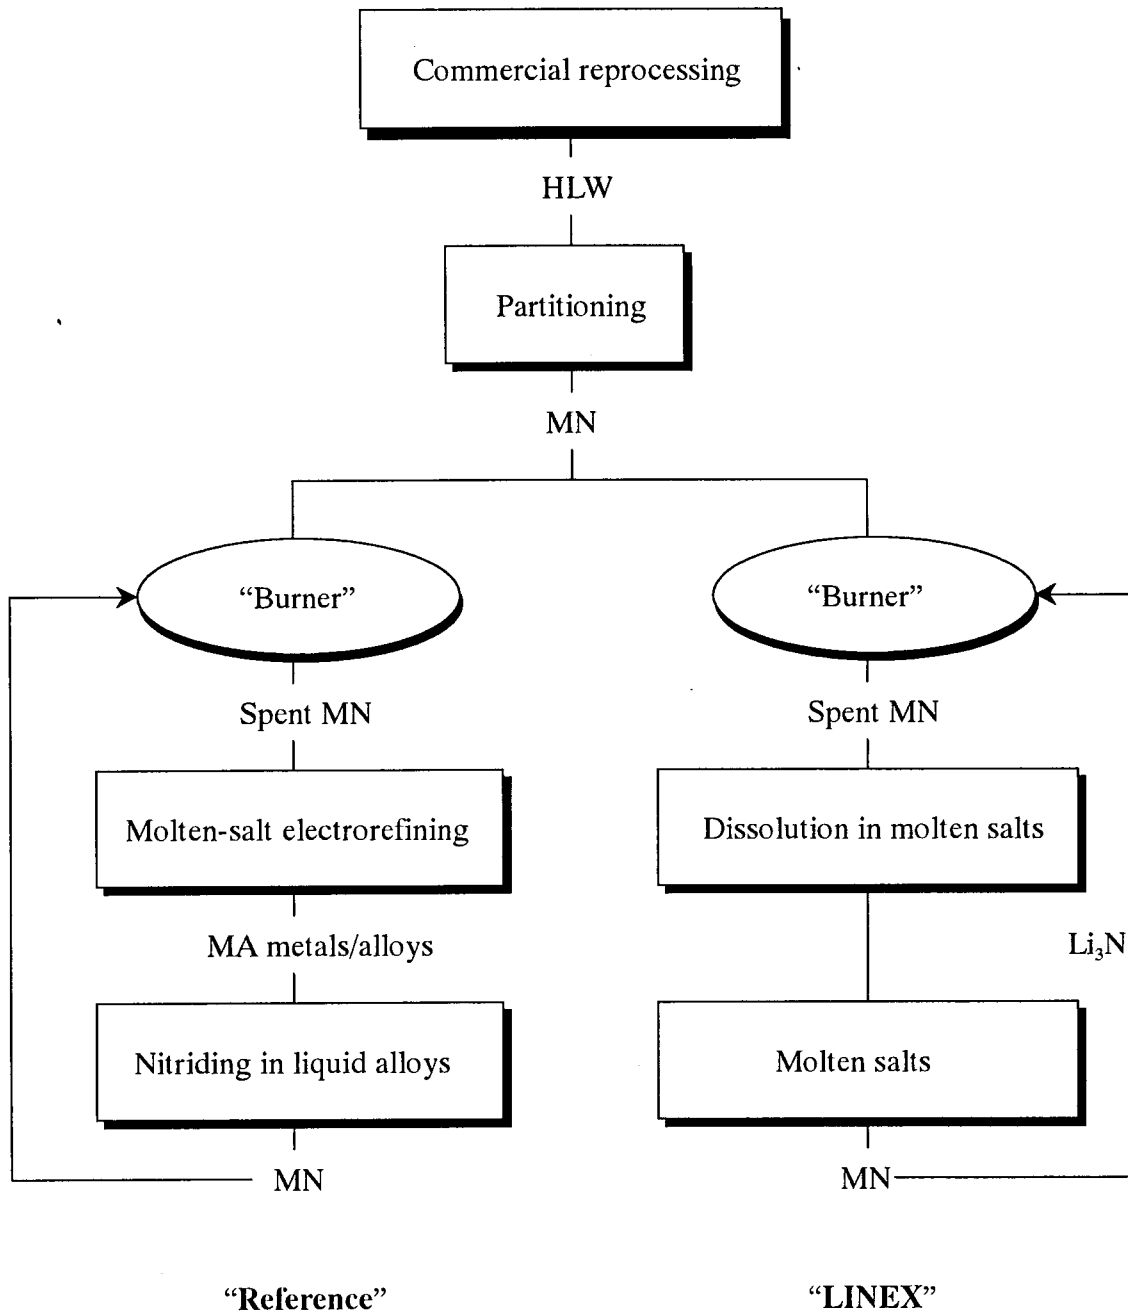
Commercial reprocessing

HLW

Partitioning

MN

"Burner"

Spent MN

Molten-salt electrorefining

MA metals/alloys

Nitriding in liquid alloys

MN

"Burner"

Spent MN

Dissolution in molten salts

$Li_3N$

Molten salts

MN

"Reference"

"LINEX"